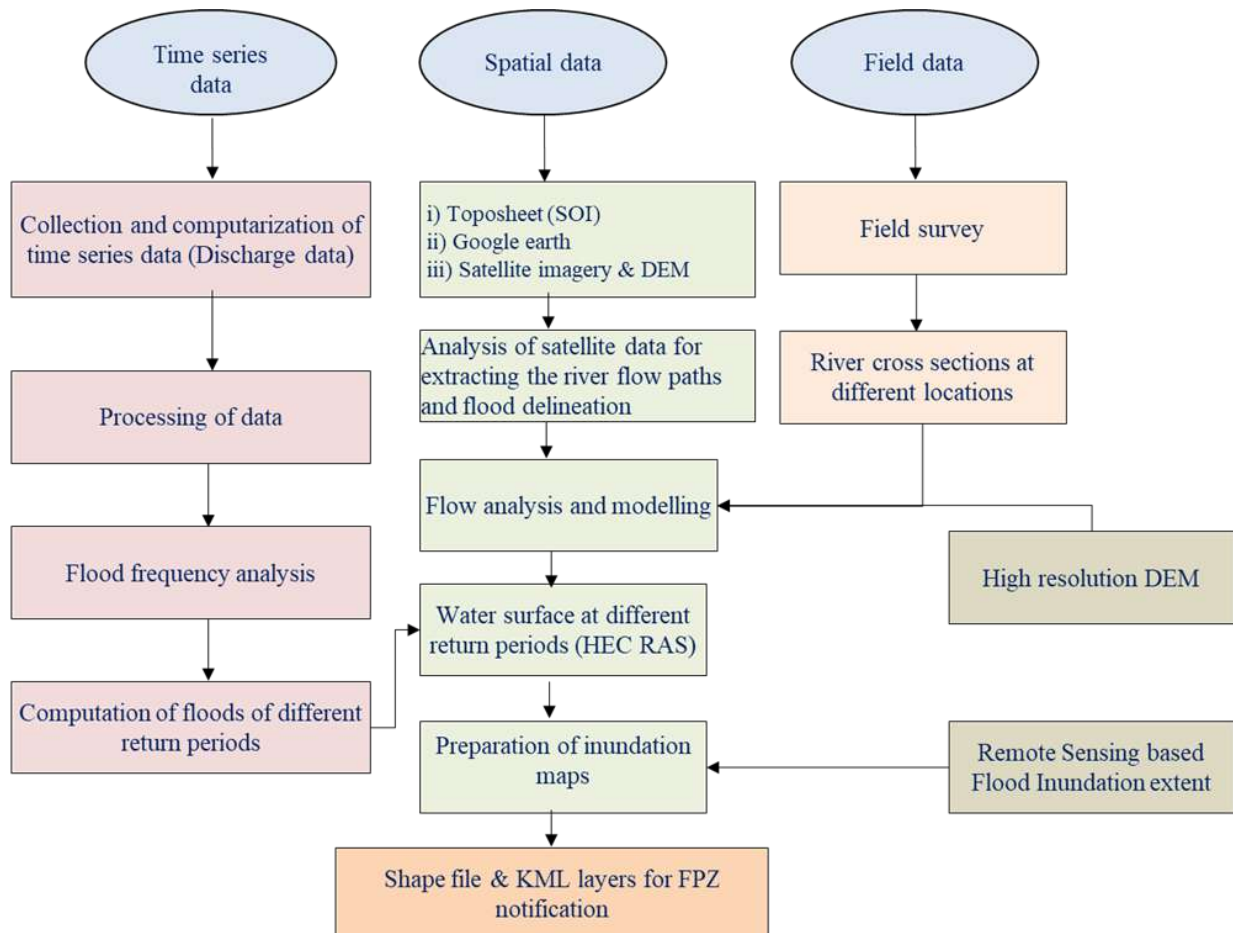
Time series data

Spatial data

Field data

Collection and computarization of time series data (Discharge data)

i) Toposheet (SOI)
ii) Google earth
iii) Satellite imagery & DEM

Field survey

Analysis of satellite data for extracting the river flow paths and flood delineation

River cross sections at different locations

Processing of data

Flow analysis and modelling

High resolution DEM

Flood frequency analysis

Water surface at different return periods (HEC RAS)

Computation of floods of different return periods

Preparation of inundation maps

Remote Sensing based Flood Inundation extent

Shape file & KML layers for FPZ notification